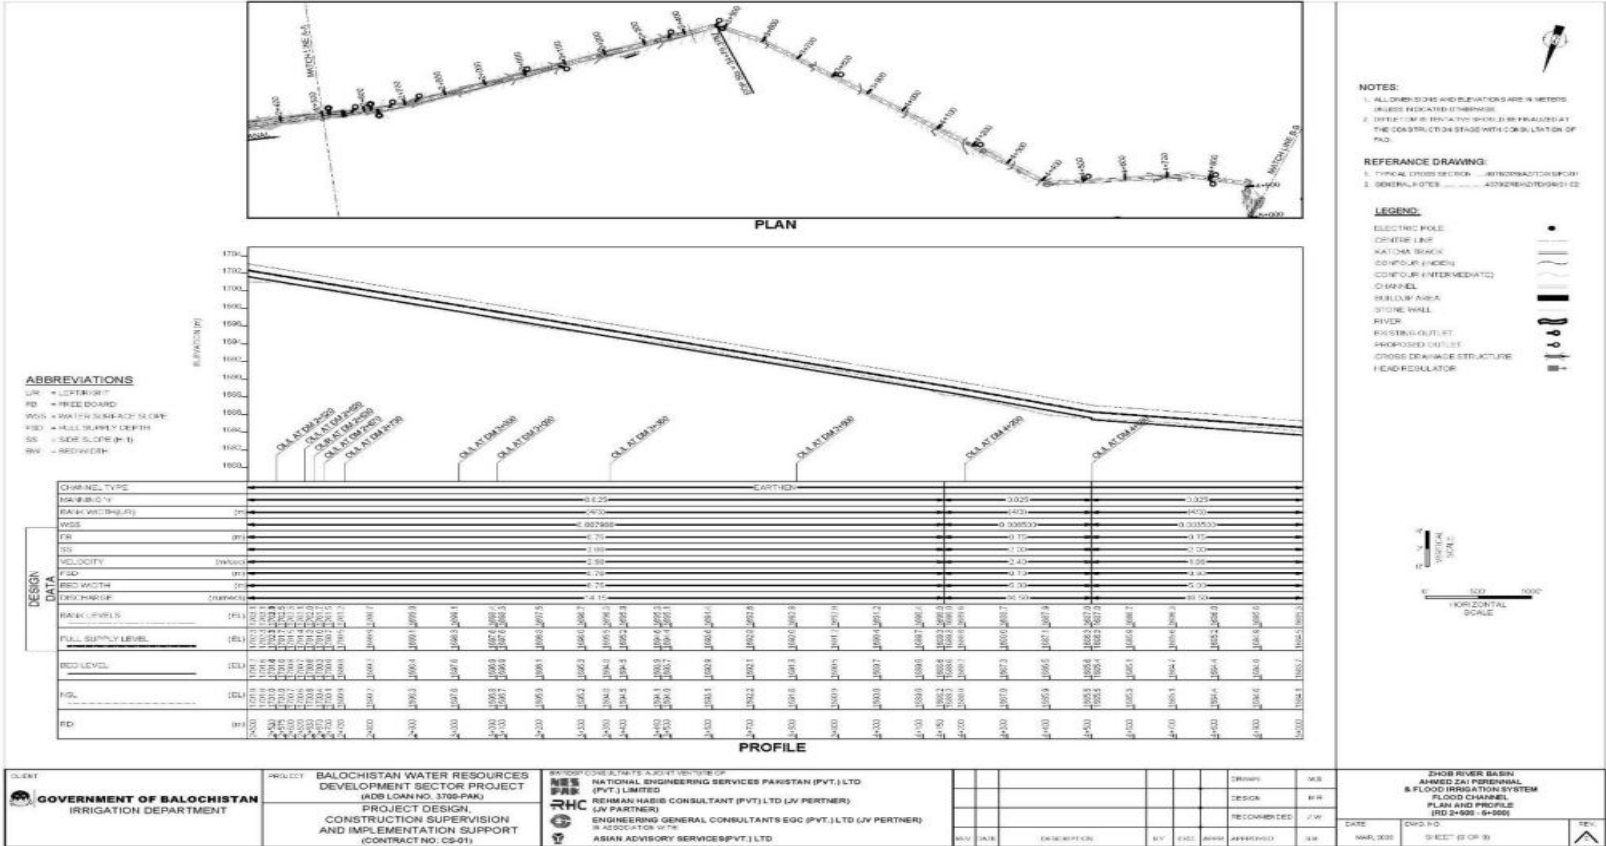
MATCH LINE 2+500

PLAN

NOTES:
1. ALL DIMENSIONS AND ELEVATIONS ARE IN METERS UNLESS INDICATED OTHERWISE.
2. OUTLET/DM IS TENTATIVE SHOULD BE FINALIZED AT THE CONSTRUCTION STAGE WITH CONSULTATION OF FAO.

REFERANCE DRAWING:
1. TYPICAL CROSS SECTION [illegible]
2. GENERAL NOTES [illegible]

LEGEND:
ELECTRIC POLE
CENTRE LINE
KATCHA TRACK
CONTOUR (INDEX)
CONTOUR (INTERMEDIATE)
CHANNEL
BUILDUP AREA
STONE WALL
RIVER
EXISTING OUTLET
PROPOSED OUTLET
CROSS DRAINAGE STRUCTURE
HEAD REGULATOR

ABBREVIATIONS
L/R = LEFT/RIGHT
FB = FREE BOARD
WSS = WATER SURFACE SLOPE
FSD = FULL SUPPLY DEPTH
SS = SIDE SLOPE (H:1)
BW = BEDWIDTH

ELEVATION (m)

| | |
|---|---|
| CHANNEL TYPE | EARTHEN |
| MANNING'S n | 0.025 / 0.025 / 0.025 |
| BANK WIDTH(L/R) | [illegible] |
| WSS | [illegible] |
| FB (m) | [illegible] |
| SS | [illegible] |
| VELOCITY (m/sec) | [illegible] |
| FSD (m) | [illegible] |
| BED WIDTH (m) | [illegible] |
| DISCHARGE (cumecs) | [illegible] |

DESIGN DATA
BANK LEVELS (EL)
FULL SUPPLY LEVEL (EL)
BED LEVEL (EL)
NGL (EL)
RD (m)

PROFILE

VERTICAL SCALE
HORIZONTAL SCALE

CLIENT
GOVERNMENT OF BALOCHISTAN
IRRIGATION DEPARTMENT

PROJECT
BALOCHISTAN WATER RESOURCES DEVELOPMENT SECTOR PROJECT
(ADB LOAN NO. 3700-PAK)
PROJECT DESIGN, CONSTRUCTION SUPERVISION AND IMPLEMENTATION SUPPORT
(CONTRACT NO: CS-01)

NATIONAL ENGINEERING SERVICES PAKISTAN (PVT.) LTD
(PVT.) LIMITED
REHMAN HABIB CONSULTANT (PVT) LTD (JV PERTNER)
ENGINEERING GENERAL CONSULTANTS EGC (PVT.) LTD (JV PERTNER)
ASIAN ADVISORY SERVICES(PVT.) LTD

REV. DATE DESCRIPTION BY CHD. APPR. APPROVED
DRAWN
DESIGN
RECOMMENDED

ZHOB RIVER BASIN
AHMED ZAI PERENNIAL & FLOOD IRRIGATION SYSTEM
FLOOD CHANNEL
PLAN AND PROFILE
(RD 2+500 - 5+000)
DATE
DWG NO
SHEET
REV.